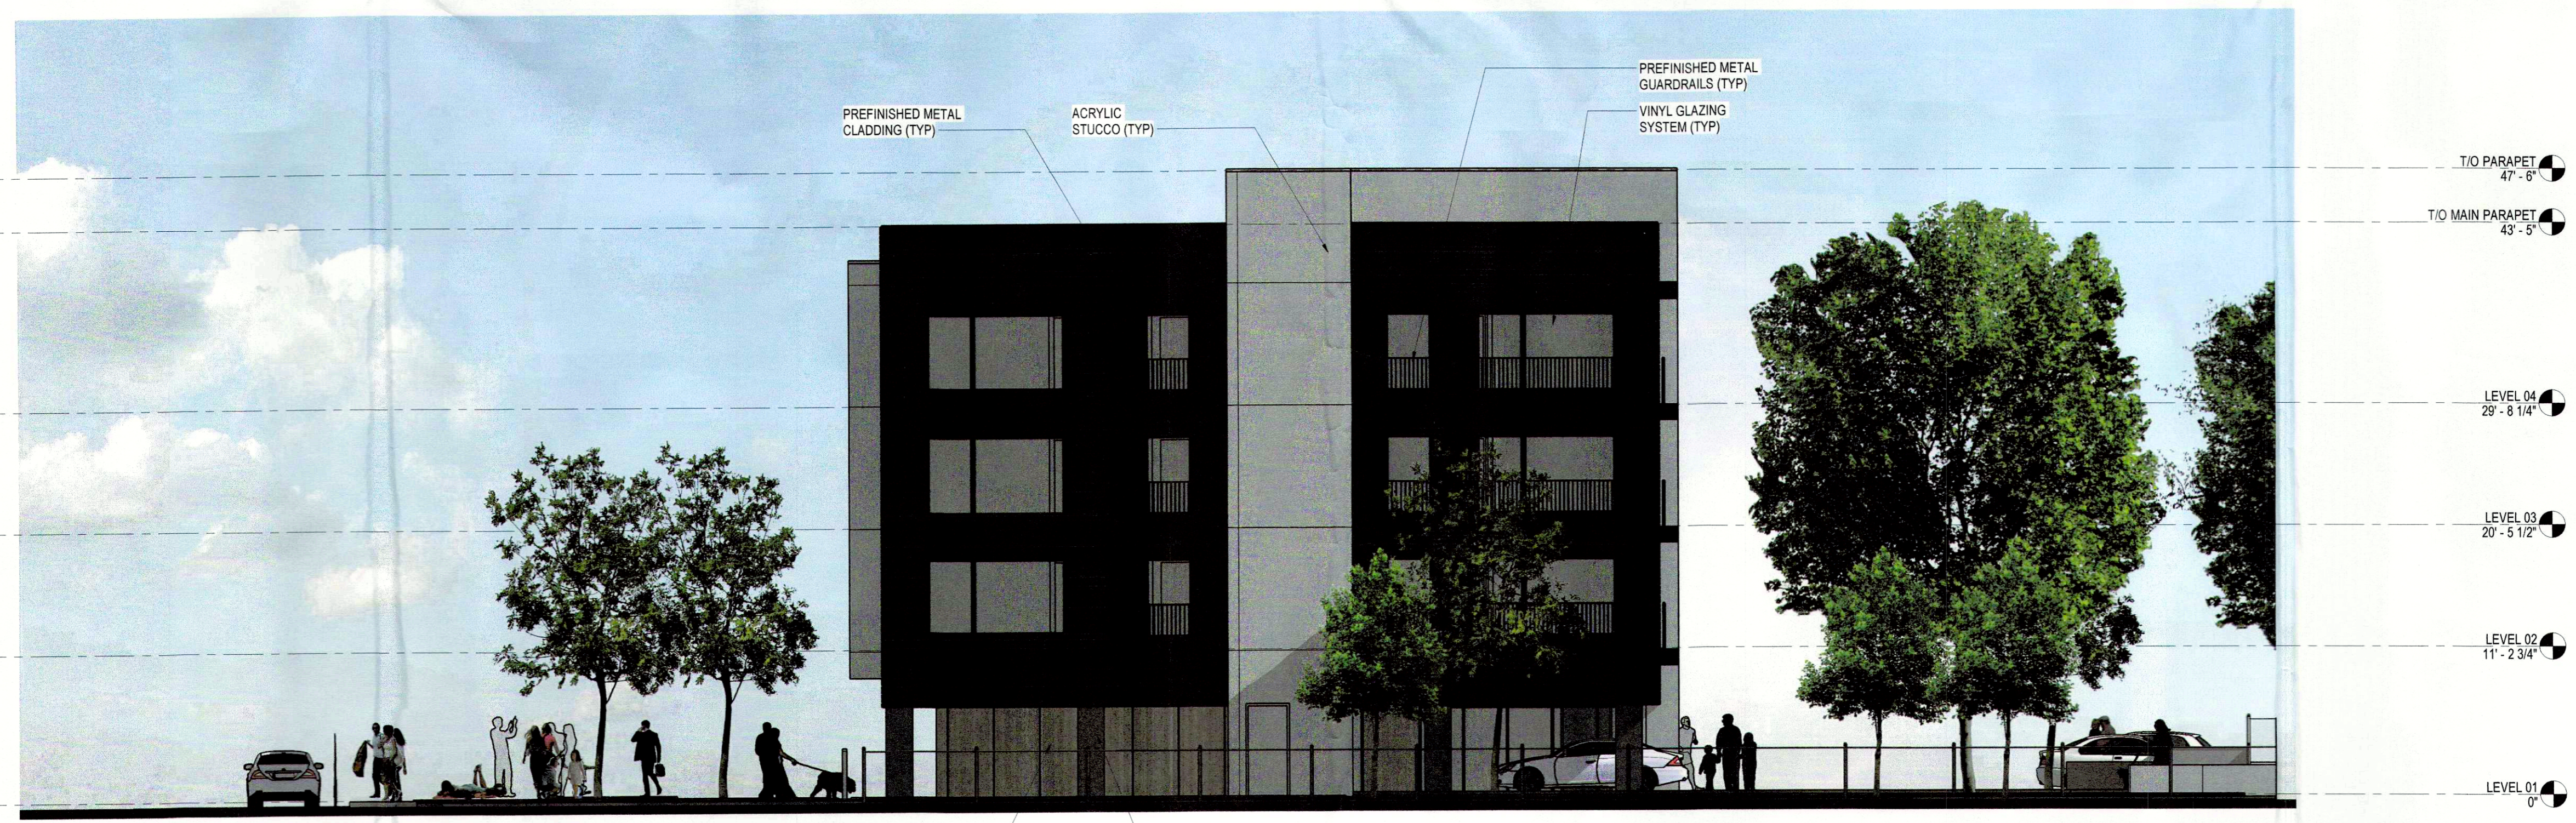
PREFINISHED METAL CLADDING (TYP)

ACRYLIC STUCCO (TYP)

PREFINISHED METAL GUARDRAILS (TYP)

VINYL GLAZING SYSTEM (TYP)

T/O PARAPET
47' - 6"

T/O MAIN PARAPET
43' - 5"

LEVEL 04
29' - 8 1/4"

LEVEL 03
20' - 5 1/2"

LEVEL 02
11' - 2 3/4"

LEVEL 01
0"